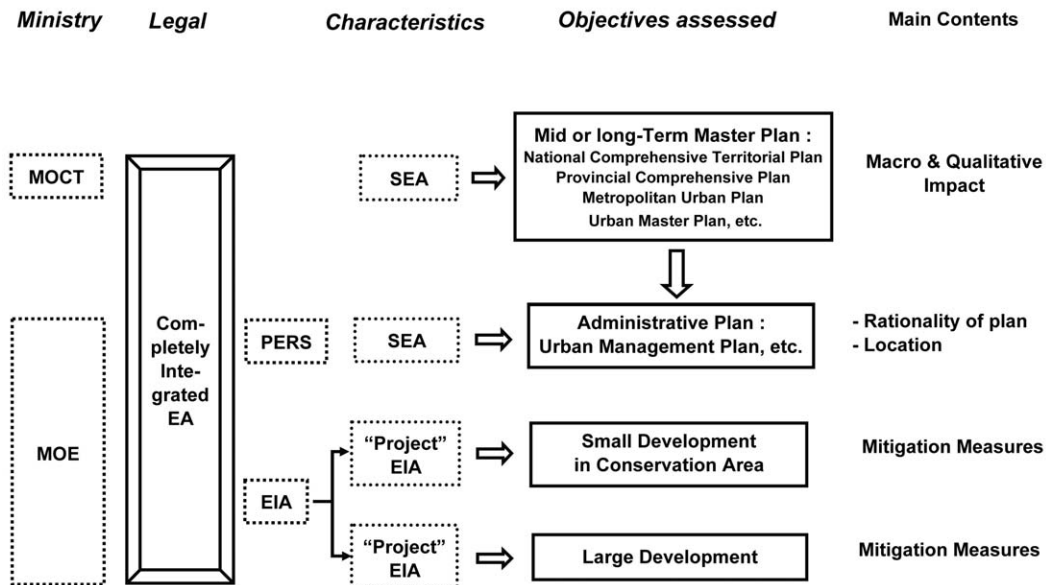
Ministry Legal Characteristics Objectives assessed Main Contents

MOCT

SEA

Mid or long-Term Master Plan :
National Comprehensive Territorial Plan
Provincial Comprehensive Plan
Metropolitan Urban Plan
Urban Master Plan, etc.

Macro & Qualitative Impact

MOE

Completely Integrated EA

PERS

SEA

Administrative Plan :
Urban Management Plan, etc.

- Rationality of plan
- Location

EIA

"Project" EIA

Small Development in Conservation Area

Mitigation Measures

"Project" EIA

Large Development

Mitigation Measures